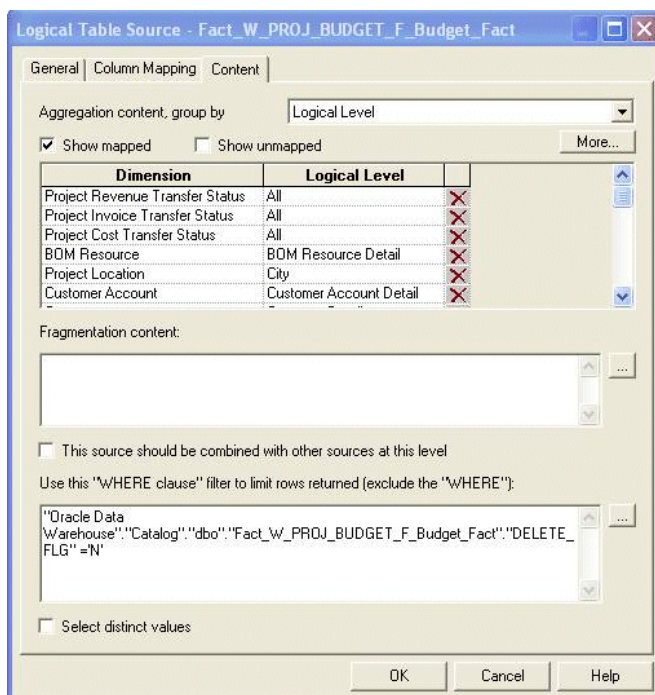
Logical Table Source - Fact_W_PROJ_BUDGET_F_Budget_Fact

General | Column Mapping | Content

Aggregation content, group by
Logical Level

Show mapped
Show unmapped
More...

| Dimension | Logical Level |
|---|---|
| Project Revenue Transfer Status | All |
| Project Invoice Transfer Status | All |
| Project Cost Transfer Status | All |
| BOM Resource | BOM Resource Detail |
| Project Location | City |
| Customer Account | Customer Account Detail |

Fragmentation content:

...

This source should be combined with other sources at this level

Use this "WHERE clause" filter to limit rows returned (exclude the "WHERE"):

"Oracle Data Warehouse"."Catalog"."dbo"."Fact_W_PROJ_BUDGET_F_Budget_Fact"."DELETE_FLG" ='N'

...

Select distinct values

OK
Cancel
Help